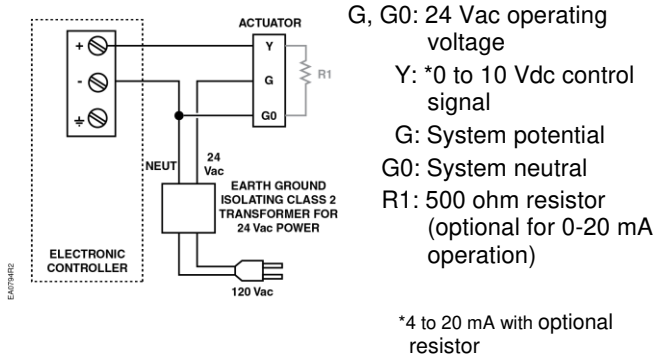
ACTUATOR

+

-

⏚

Y

G

G0

R1

NEUT

24 Vac

EARTH GROUND ISOLATING CLASS 2 TRANSFORMER FOR 24 Vac POWER

ELECTRONIC CONTROLLER

120 Vac

EA0794R2

G, G0: 24 Vac operating voltage

Y: *0 to 10 Vdc control signal

G: System potential

G0: System neutral

R1: 500 ohm resistor (optional for 0-20 mA operation)

*4 to 20 mA with optional resistor